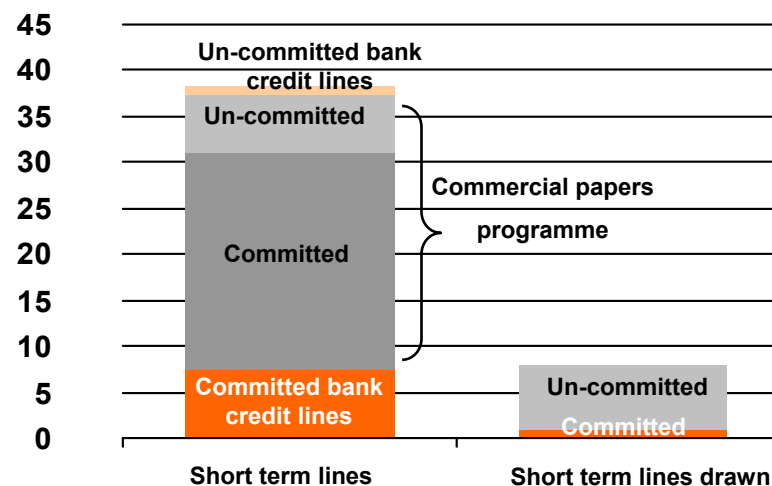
45
40
35
30
25
20
15
10
5
0

Un-committed bank credit lines

Un-committed

Committed

Committed bank credit lines

Commercial papers programme

Un-committed

Committed

Short term lines

Short term lines drawn